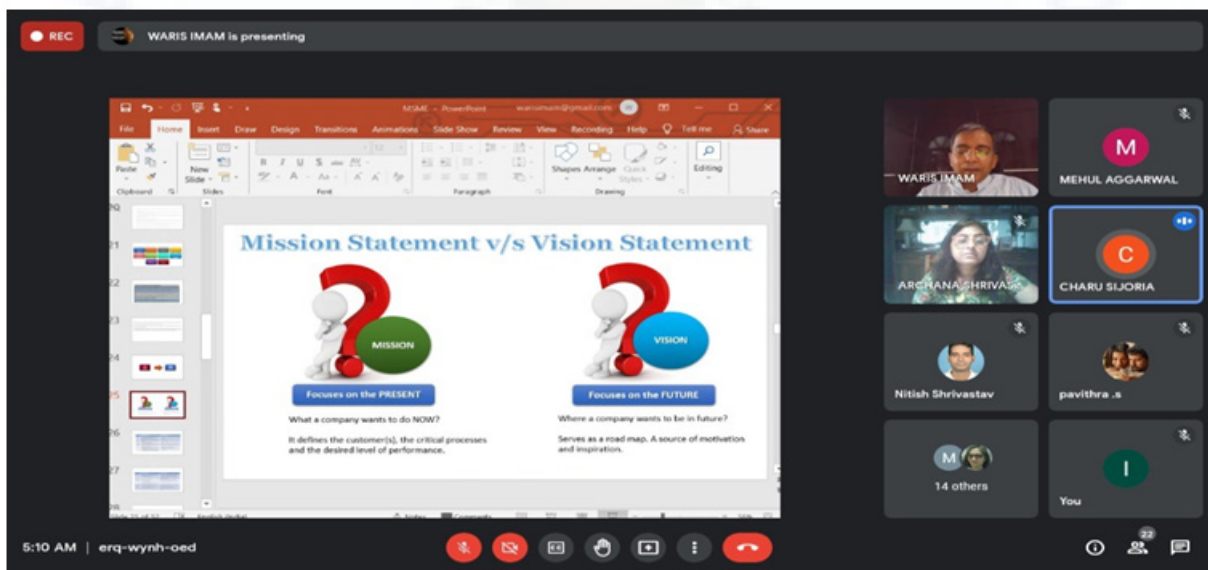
REC

WARIS IMAM is presenting

MSME - PowerPoint warisimam@gmail.com

File Home Insert Draw Design Transitions Animations Slide Show Review View Recording Help Tell me Share

Paste Clipboard New Slide Slides Font Paragraph Shapes Arrange Quick Styles Drawing Editing

20
21
22
23
24
25
26
27

Mission Statement v/s Vision Statement

MISSION

Focuses on the PRESENT

What a company wants to do NOW?

It defines the customer(s), the critical processes and the desired level of performance.

VISION

Focuses on the FUTURE

Where a company wants to be in future?

Serves as a road map. A source of motivation and inspiration.

Slide 25 of 52 English (India) Notes Comments

WARIS IMAM

M
MEHUL AGGARWAL

ARCHANA SHRIVAS

C
CHARU SIJORIA

Nitish Shrivastav

pavithra .s

M
14 others

I
You

5:10 AM | erq-wynh-oed

22